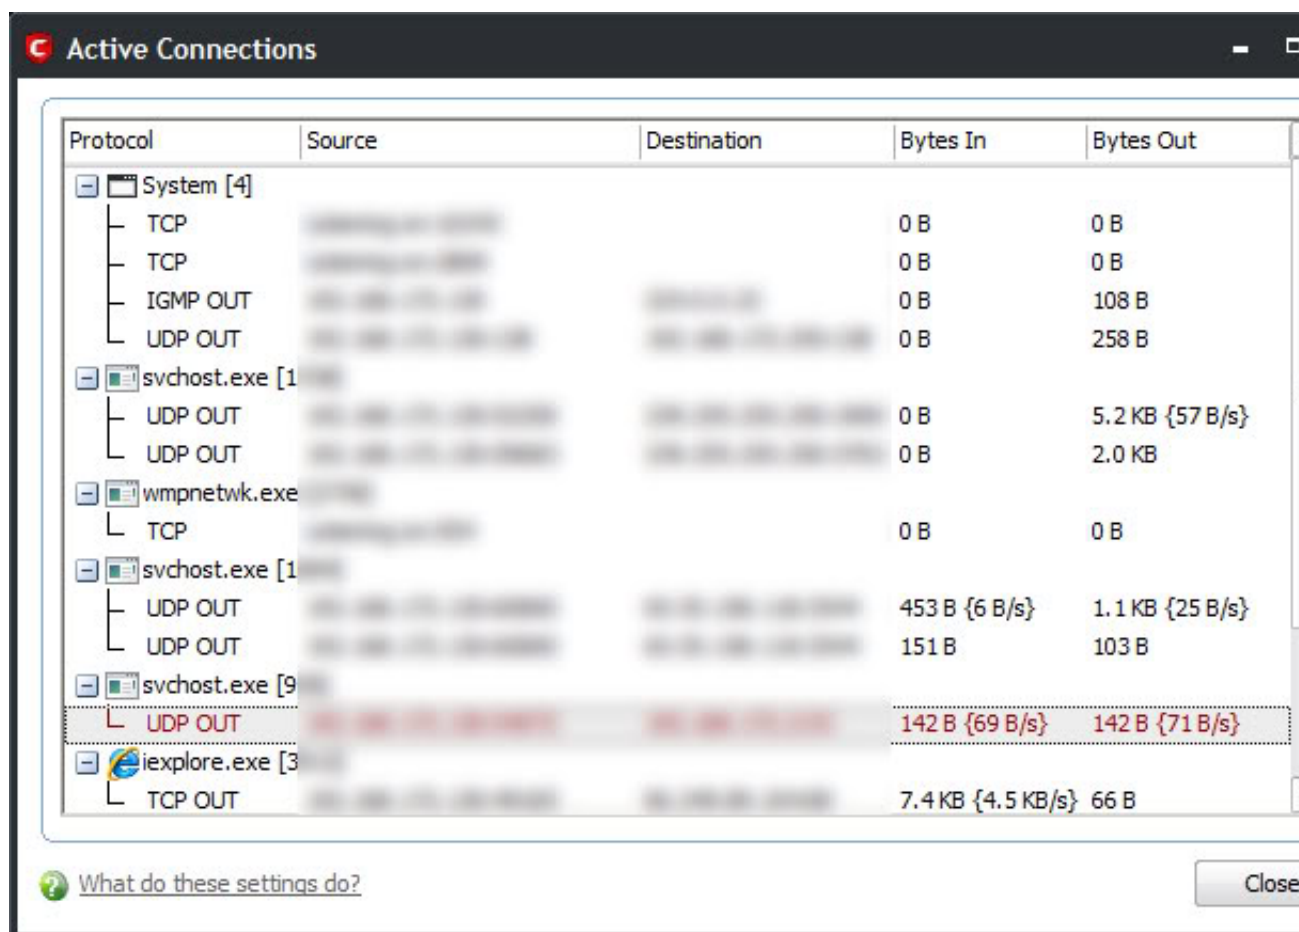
Active Connections

| Protocol | Source | Destination | Bytes In | Bytes Out |
|---|---|---|---|---|
| System [4] | | | | |
| TCP | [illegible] | | 0 B | 0 B |
| TCP | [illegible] | | 0 B | 0 B |
| IGMP OUT | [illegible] | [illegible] | 0 B | 108 B |
| UDP OUT | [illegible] | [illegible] | 0 B | 258 B |
| svchost.exe [1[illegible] | | | | |
| UDP OUT | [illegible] | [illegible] | 0 B | 5.2 KB {57 B/s} |
| UDP OUT | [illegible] | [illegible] | 0 B | 2.0 KB |
| wmpnetwk.exe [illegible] | | | | |
| TCP | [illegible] | | 0 B | 0 B |
| svchost.exe [1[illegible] | | | | |
| UDP OUT | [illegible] | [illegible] | 453 B {6 B/s} | 1.1 KB {25 B/s} |
| UDP OUT | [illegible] | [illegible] | 151 B | 103 B |
| svchost.exe [9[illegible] | | | | |
| UDP OUT | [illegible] | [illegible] | 142 B {69 B/s} | 142 B {71 B/s} |
| iexplore.exe [3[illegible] | | | | |
| TCP OUT | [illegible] | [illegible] | 7.4 KB {4.5 KB/s} | 66 B |

What do these settings do?

Close